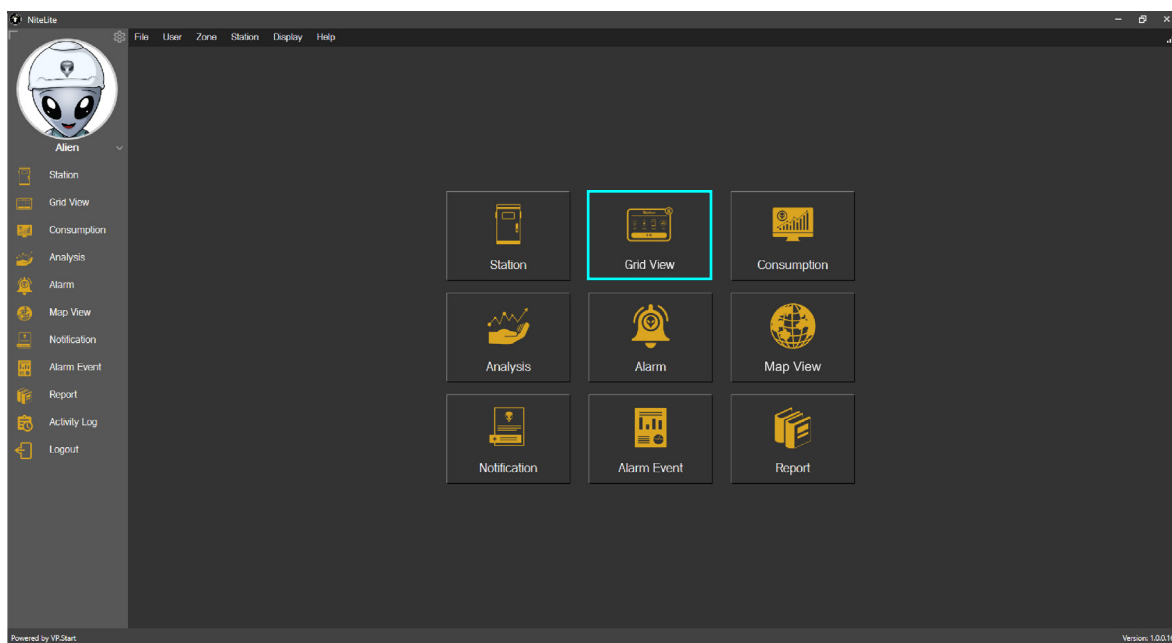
NiteLite

File User Zone Station Display Help

Alien

Station
Grid View
Consumption
Analysis
Alarm
Map View
Notification
Alarm Event
Report
Activity Log
Logout

Station
Grid View
Consumption
Analysis
Alarm
Map View
Notification
Alarm Event
Report

Powered by VP.Start

Version: 1.0.0.1